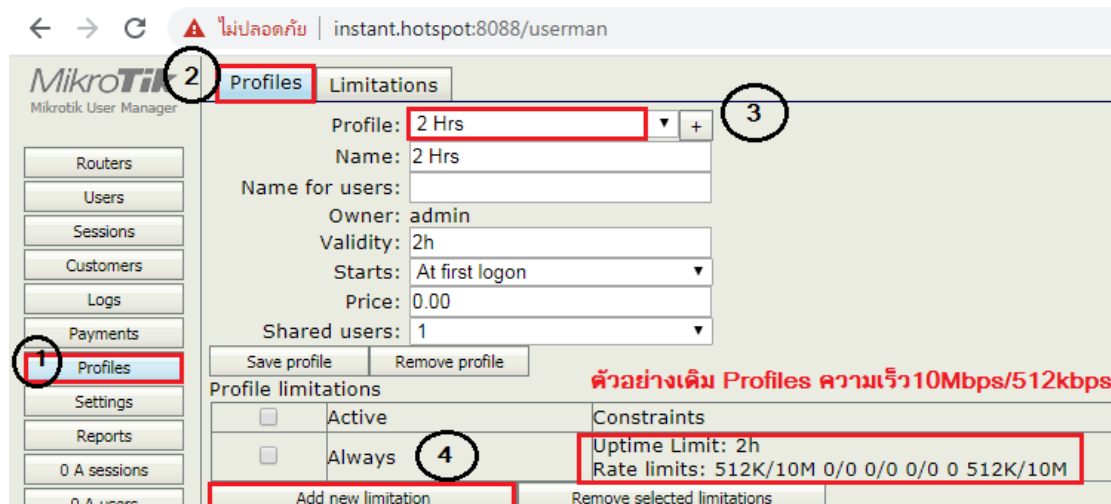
ไม่ปลอดภัย | instant.hotspot:8088/userman

MikroTik
Mikrotik User Manager

2
Profiles
Limitations

Profile: 2 Hrs
+
3
Name: 2 Hrs
Name for users:
Owner: admin
Validity: 2h
Starts: At first logon
Price: 0.00
Shared users: 1

Routers
Users
Sessions
Customers
Logs
Payments
1
Profiles
Settings
Reports
0 A sessions
0 A users

Save profile
Remove profile

Profile limitations

ตัวอย่างเดิม Profiles ความเร็ว10Mbps/512kbps

| | Active | Constraints |
|---|---|---|
| | Always | Uptime Limit: 2h Rate limits: 512K/10M 0/0 0/0 0/0 0 512K/10M |

4

Add new limitation
Remove selected limitations